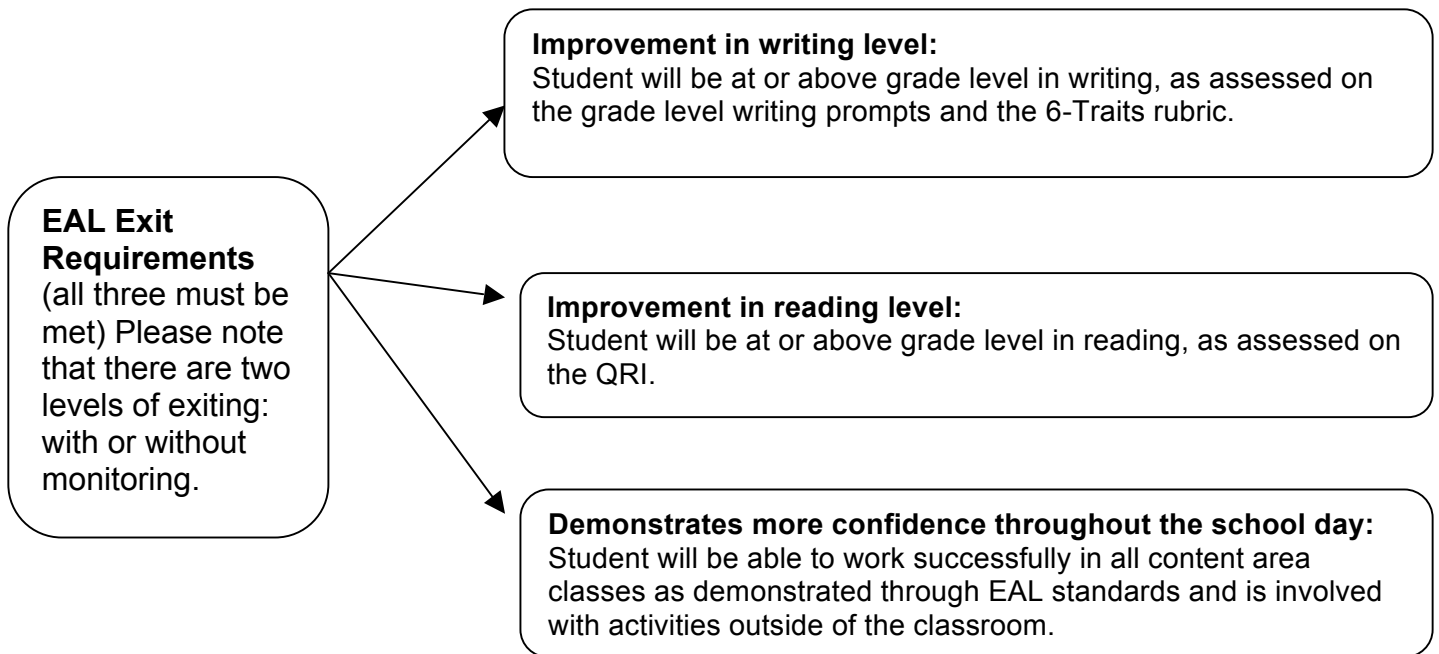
**EAL Exit Requirements** (all three must be met) Please note that there are two levels of exiting: with or without monitoring.

**Improvement in writing level:**
Student will be at or above grade level in writing, as assessed on the grade level writing prompts and the 6-Traits rubric.

**Improvement in reading level:**
Student will be at or above grade level in reading, as assessed on the QRI.

**Demonstrates more confidence throughout the school day:**
Student will be able to work successfully in all content area classes as demonstrated through EAL standards and is involved with activities outside of the classroom.